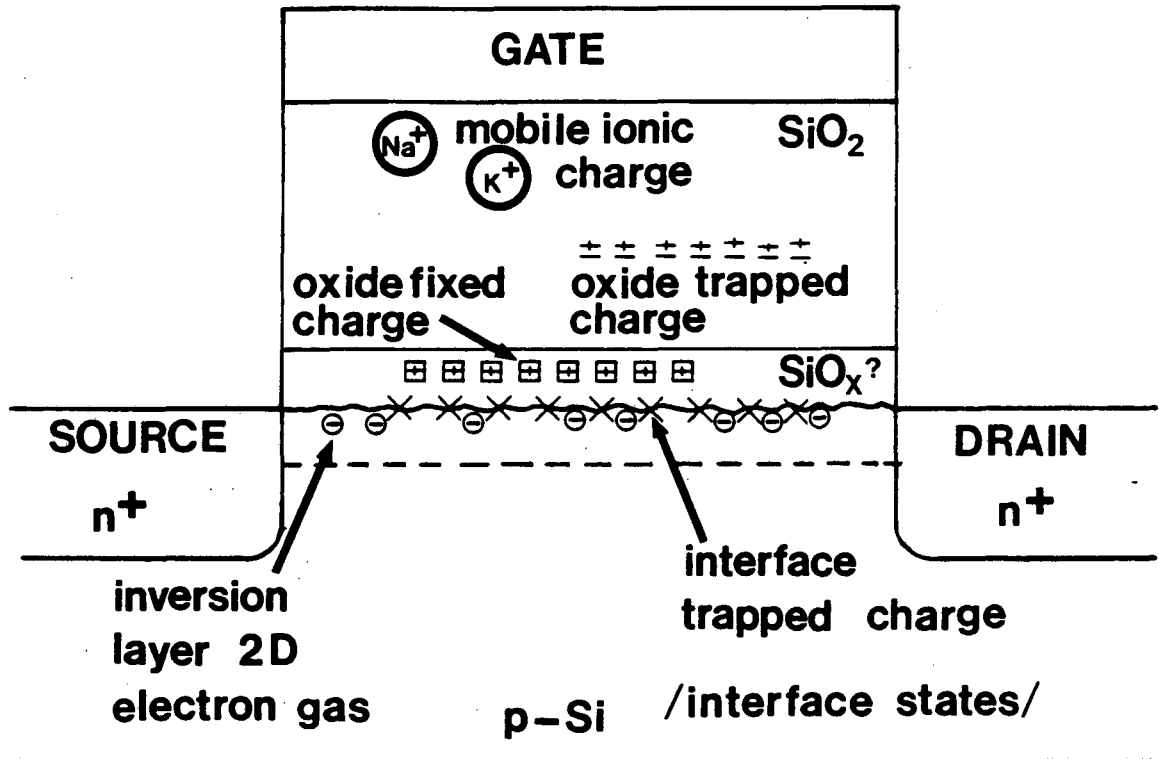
GATE

$Na^+$ mobile ionic $SiO_2$
$K^+$ charge

± ± ± ± ± ± ±

oxide fixed charge

oxide trapped charge

⊞ ⊞ ⊞ ⊞ ⊞ ⊞ ⊞ ⊞ $SiO_x$?

SOURCE
$n^+$

DRAIN
$n^+$

inversion layer 2D electron gas

interface trapped charge

p–Si

/interface states/